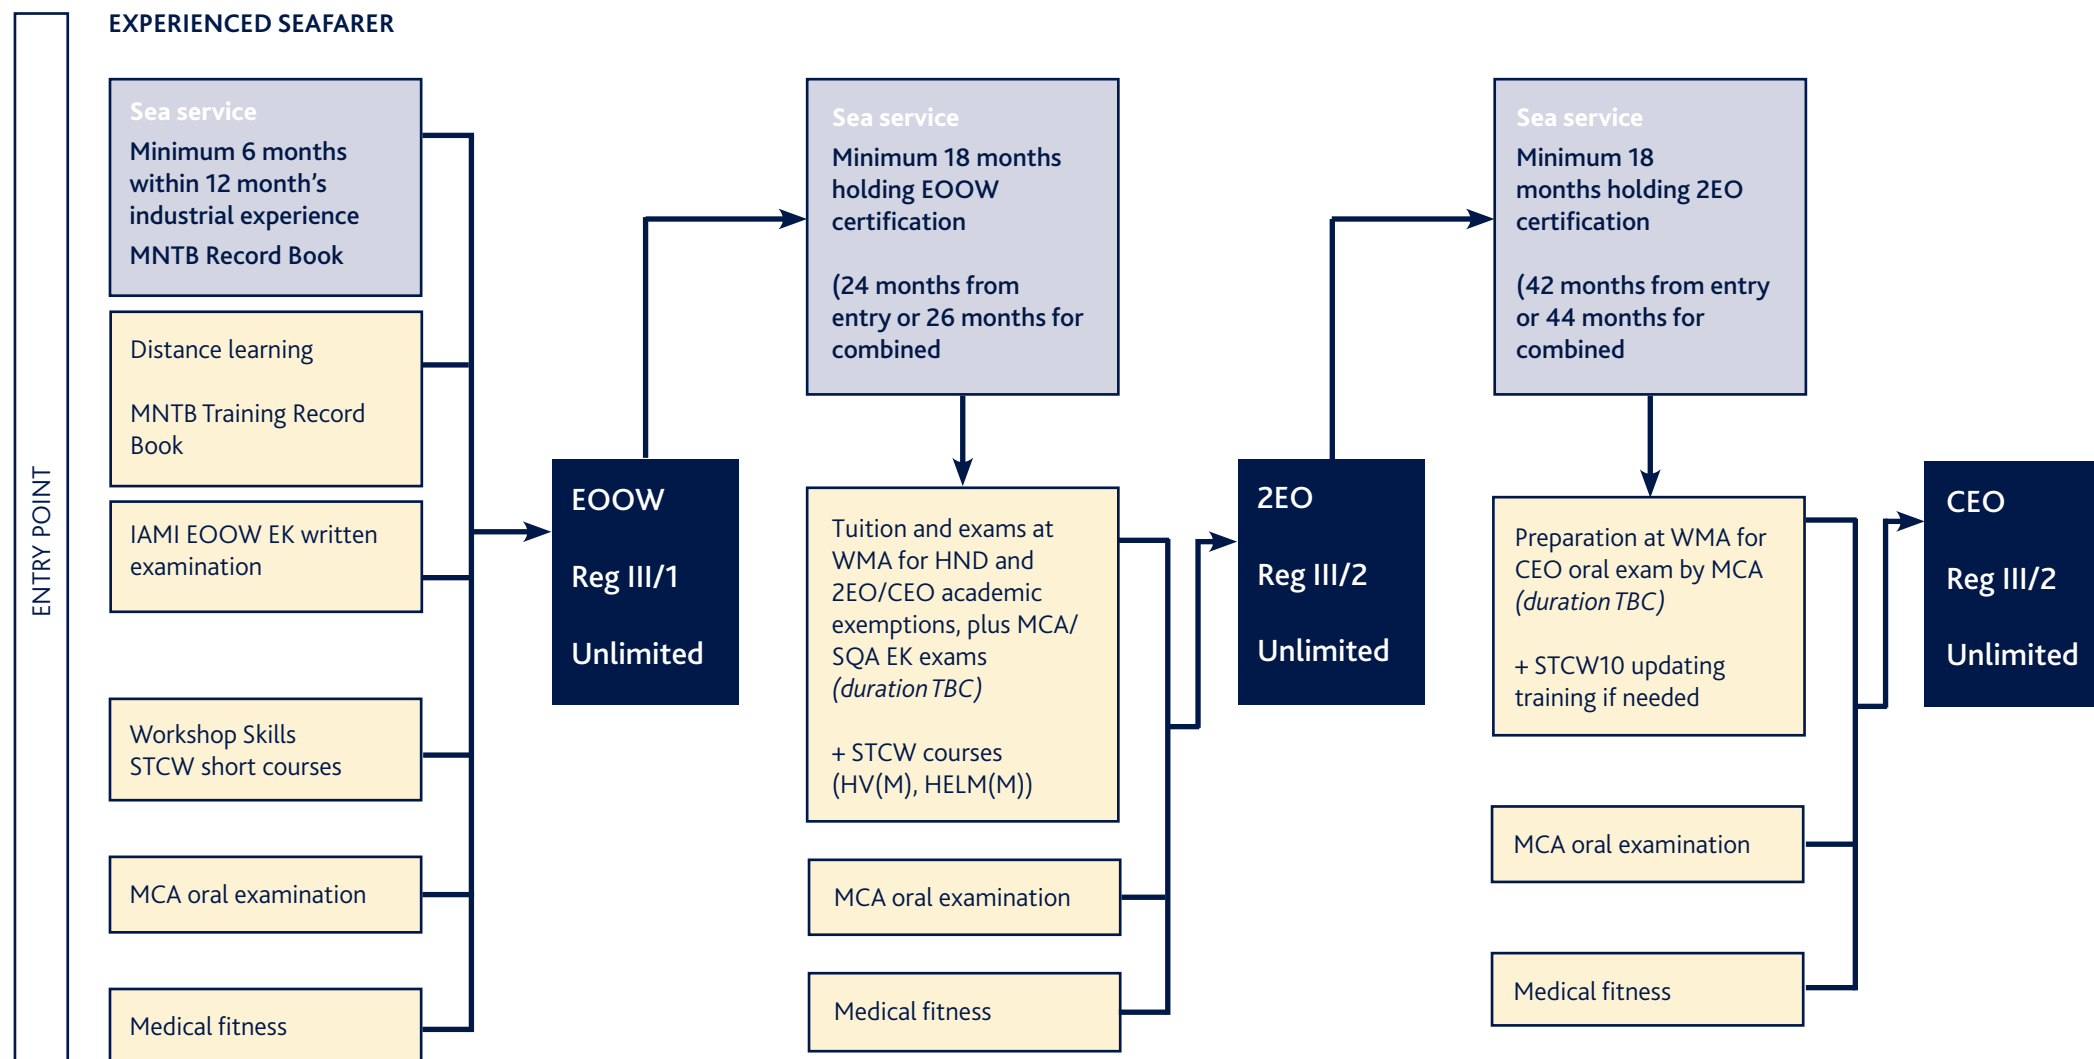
ENTRY POINT

EXPERIENCED SEAFARER

Sea service
Minimum 6 months within 12 month's industrial experience
MNTB Record Book

Distance learning

MNTB Training Record Book

IAMI EOOW EK written examination

Workshop Skills
STCW short courses

MCA oral examination

Medical fitness

EOOW

Reg III/1

Unlimited

Sea service
Minimum 18 months holding EOOW certification

(24 months from entry or 26 months for combined

Tuition and exams at WMA for HND and 2EO/CEO academic exemptions, plus MCA/SQA EK exams
(duration TBC)

+ STCW courses (HV(M), HELM(M))

MCA oral examination

Medical fitness

2EO

Reg III/2

Unlimited

Sea service
Minimum 18 months holding 2EO certification

(42 months from entry or 44 months for combined

Preparation at WMA for CEO oral exam by MCA
(duration TBC)

+ STCW10 updating training if needed

MCA oral examination

Medical fitness

CEO

Reg III/2

Unlimited